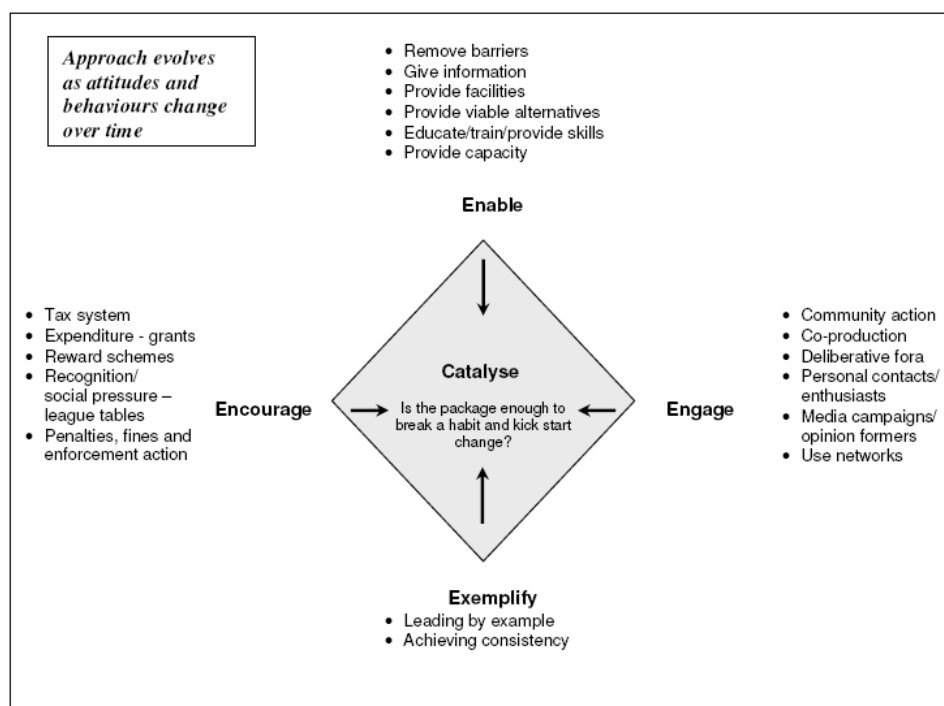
Approach evolves as attitudes and behaviours change over time

- Remove barriers
- Give information
- Provide facilities
- Provide viable alternatives
- Educate/train/provide skills
- Provide capacity

Enable

- Tax system
- Expenditure - grants
- Reward schemes
- Recognition/ social pressure – league tables
- Penalties, fines and enforcement action

Encourage

Catalyse

Is the package enough to break a habit and kick start change?

Engage

- Community action
- Co-production
- Deliberative fora
- Personal contacts/ enthusiasts
- Media campaigns/ opinion formers
- Use networks

Exemplify

- Leading by example
- Achieving consistency